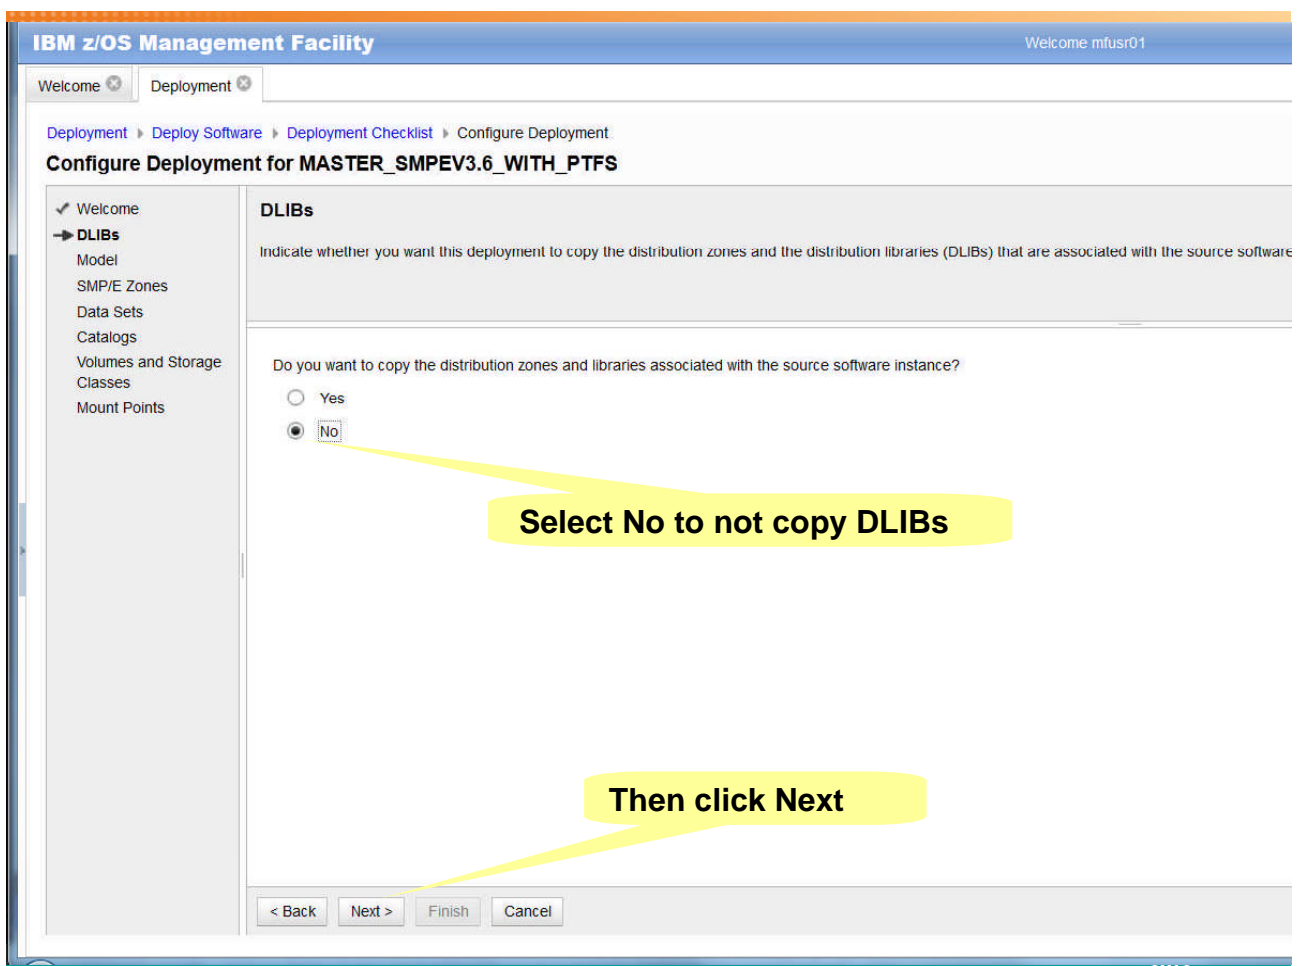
IBM z/OS Management Facility

Welcome mfusr01

Welcome

Deployment

Deployment ▸ Deploy Software ▸ Deployment Checklist ▸ Configure Deployment

Configure Deployment for MASTER_SMPEV3.6_WITH_PTFS

Welcome
DLIBs
Model
SMP/E Zones
Data Sets
Catalogs
Volumes and Storage Classes
Mount Points

DLIBs

Indicate whether you want this deployment to copy the distribution zones and the distribution libraries (DLIBs) that are associated with the source software

Do you want to copy the distribution zones and libraries associated with the source software instance?

Yes

No

Select No to not copy DLIBs

Then click Next

< Back

Next >

Finish

Cancel